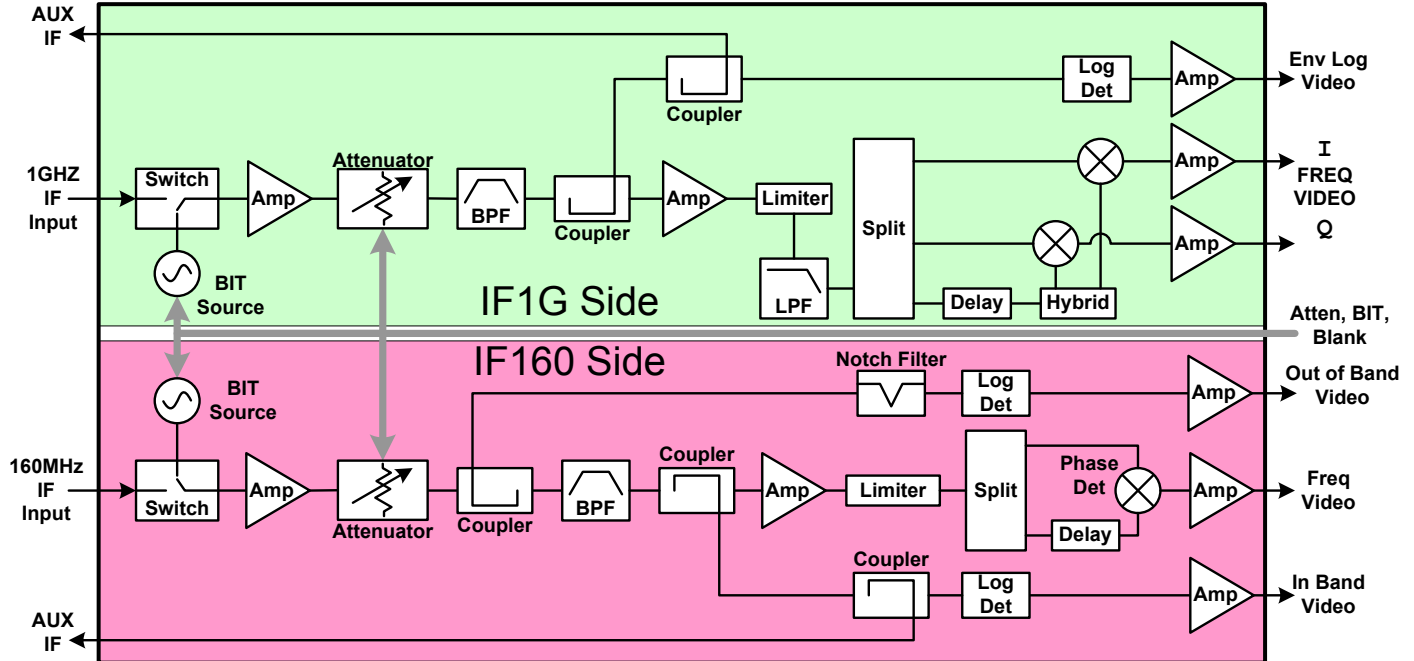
AUX IF

Coupler

Log Det

Amp

Env Log Video

1GHZ IF Input

Switch

Amp

Attenuator

BPF

Coupler

Amp

Limiter

Split

Amp

I FREQ VIDEO

Amp

Q

BIT Source

LPF

Delay

Hybrid

IF1G Side

Atten, BIT, Blank

IF160 Side

BIT Source

Notch Filter

Log Det

Amp

Out of Band Video

160MHz IF Input

Switch

Amp

Attenuator

Coupler

BPF

Coupler

Amp

Limiter

Split

Phase Det

Amp

Freq Video

Delay

Coupler

Log Det

Amp

In Band Video

AUX IF